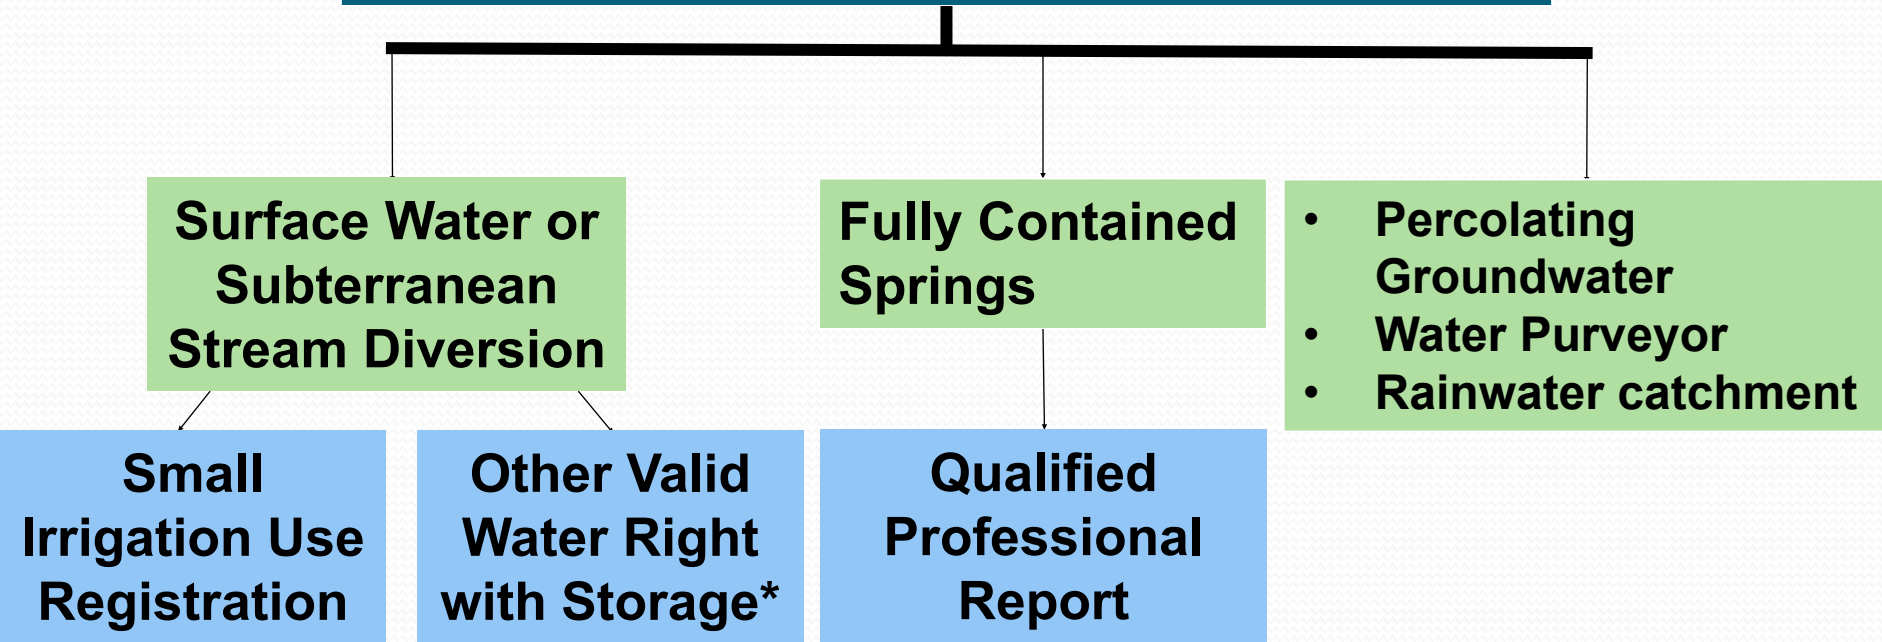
Surface Water or Subterranean Stream Diversion

Fully Contained Springs

• Percolating Groundwater
• Water Purveyor
• Rainwater catchment

Small Irrigation Use Registration

Other Valid Water Right with Storage*

Qualified Professional Report